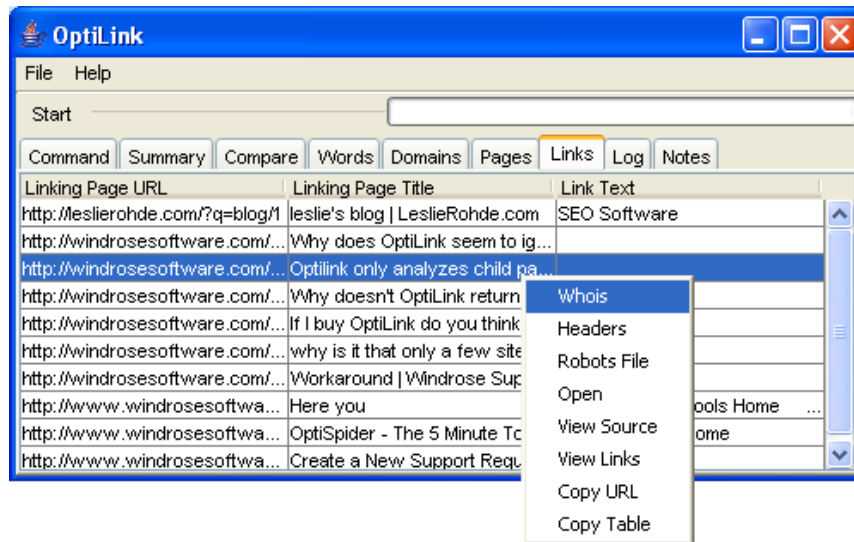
OptiLink

File Help

Start

Command | Summary | Compare | Words | Domains | Pages | Links | Log | Notes

| Linking Page URL | Linking Page Title | Link Text |
|---|---|---|
| http://leslierohde.com/?q=blog/1 | leslie's blog \| LeslieRohde.com | SEO Software |
| http://windrosesoftware.com/... | Why does OptiLink seem to ig... | |
| http://windrosesoftware.com/... | Optilink only analyzes child pa... | |
| http://windrosesoftware.com/... | Why doesn't OptiLink return | |
| http://windrosesoftware.com/... | If I buy OptiLink do you think | |
| http://windrosesoftware.com/... | why is it that only a few site | |
| http://windrosesoftware.com/... | Workaround \| Windrose Sup | |
| http://www.windrosesoftwa... | Here you | ools Home ... |
| http://www.windrosesoftwa... | OptiSpider - The 5 Minute To | ome |
| http://www.windrosesoftwa... | Create a New Support Requ | |

Whois
Headers
Robots File
Open
View Source
View Links
Copy URL
Copy Table